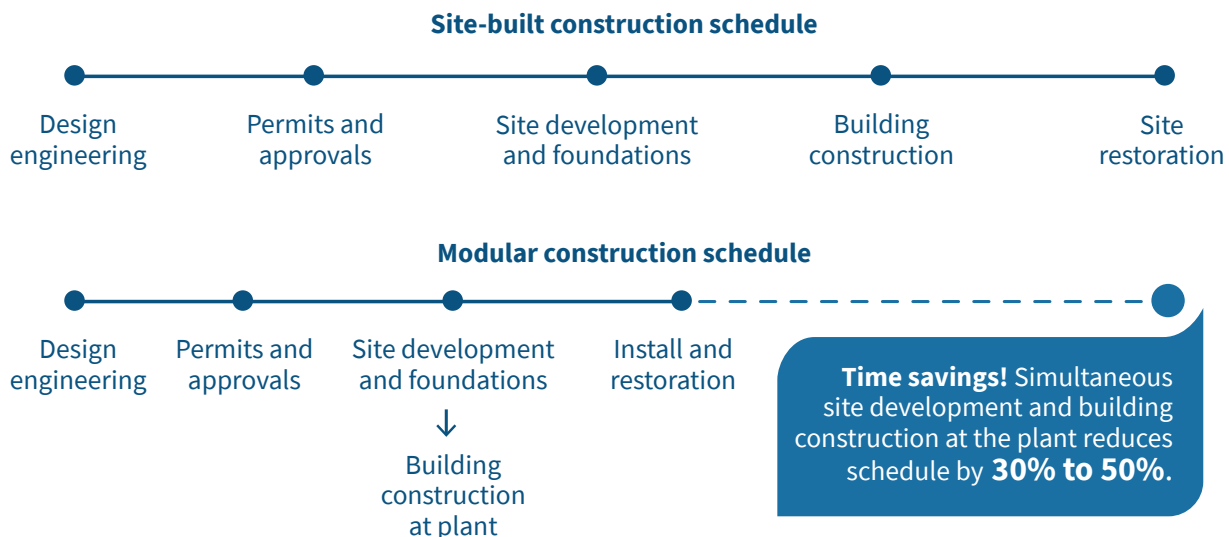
Site-built construction schedule

Design engineering

Permits and approvals

Site development and foundations

Building construction

Site restoration

Modular construction schedule

Design engineering

Permits and approvals

Site development and foundations

↓

Building construction at plant

Install and restoration

**Time savings!** Simultaneous site development and building construction at the plant reduces schedule by **30% to 50%**.